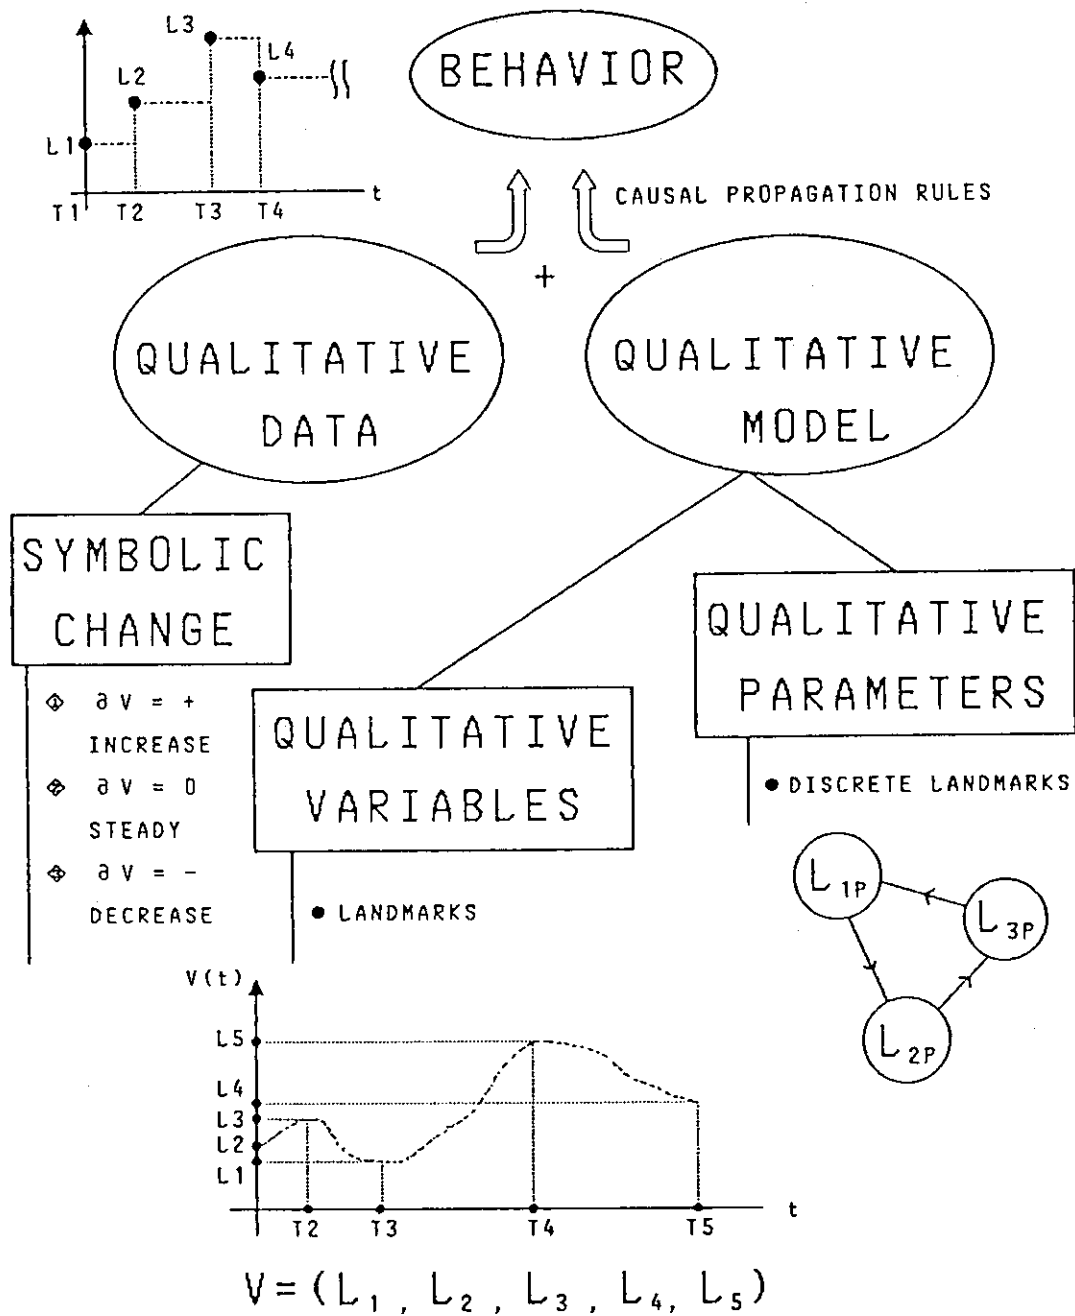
L3
L4
L2
L1
T1
T2
T3
T4
t

BEHAVIOR

CAUSAL PROPAGATION RULES

+

QUALITATIVE DATA

QUALITATIVE MODEL

SYMBOLIC CHANGE

$\partial V = +$ INCREASE
$\partial V = 0$ STEADY
$\partial V = -$ DECREASE

QUALITATIVE VARIABLES

• LANDMARKS

QUALITATIVE PARAMETERS

• DISCRETE LANDMARKS

$L_{1P}$
$L_{3P}$
$L_{2P}$

V(t)
L5
L4
L3
L2
L1
T2
T3
T4
T5
t

$V = (L_1, L_2, L_3, L_4, L_5)$